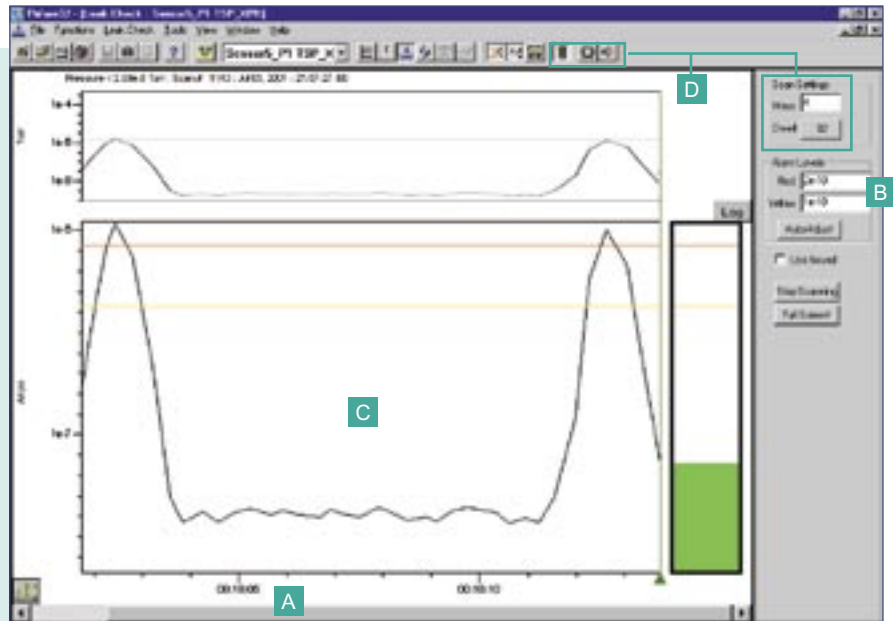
PVisee32 - [Leak Check - Sensor5_P1 TSP_XPM]
File Functions Leak Check Tools View Window Help
Sensor5_P1 TSP_X
D
Pressure: 1.00e-5 Torr Scan#: 1143 Jan 03, 2001 - 21:07:37.88
1e-4
1e-6
1e-8
Tot
1e-6
1e-7
Amps
C
Log
00:10:05
00:10:10
A
Scan Settings
Mass 4
Dwell 32
Alarm Levels
Red 1e-10
Yellow 1e-10
B
Auto Adjust
Use Sound
Stop Scanning
Full Screen